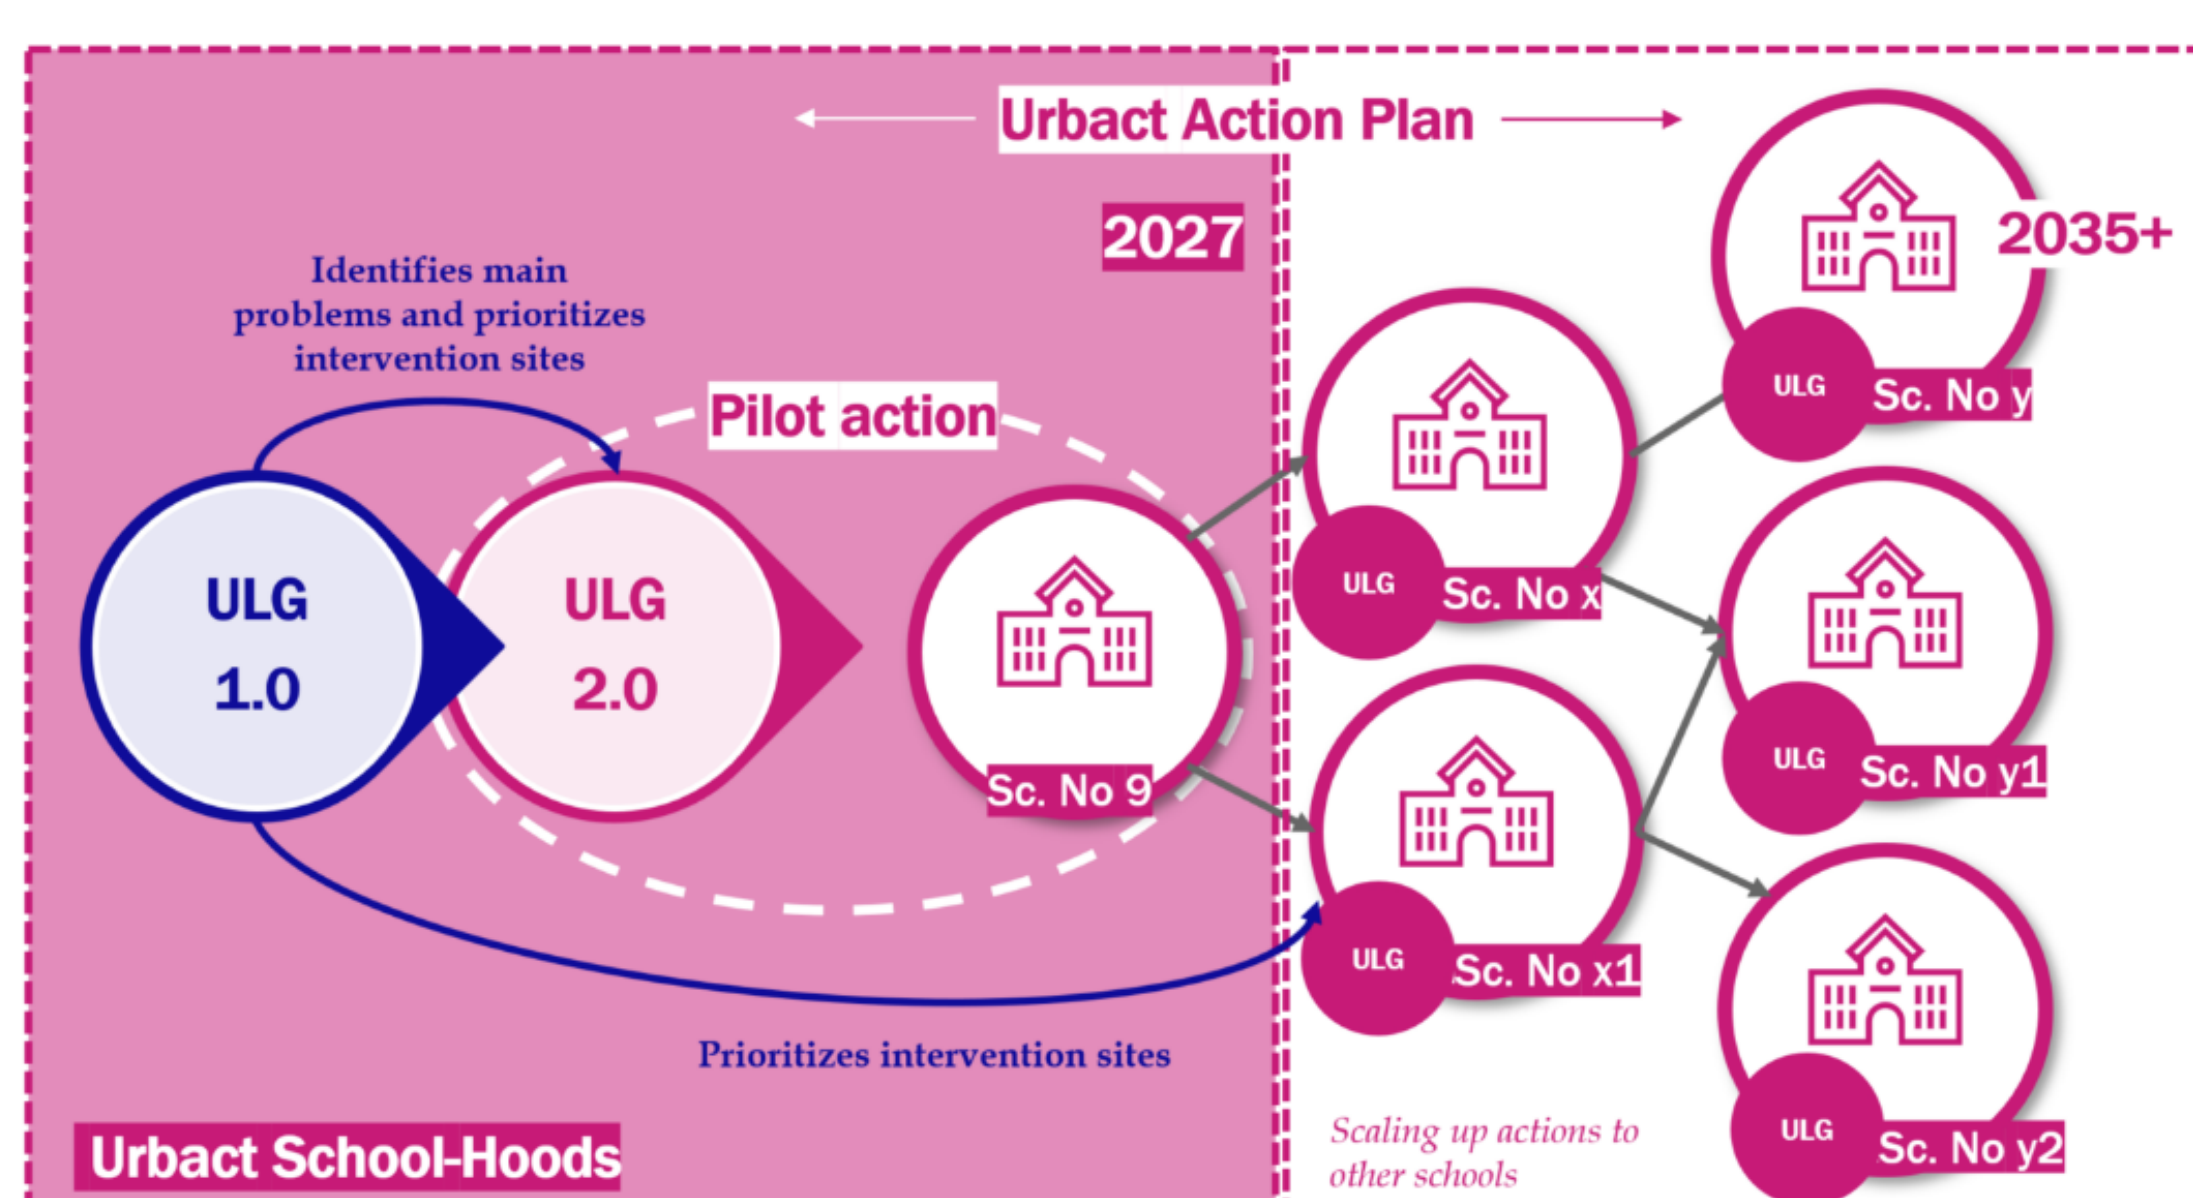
Urbact Action Plan

2027

2035+

Identifies main problems and prioritizes intervention sites

Pilot action

ULG 1.0

ULG 2.0

Sc. No 9

ULG Sc. No x

ULG Sc. No x1

ULG Sc. No y

ULG Sc. No y1

ULG Sc. No y2

Prioritizes intervention sites

Urbact School-Hoods

Scaling up actions to other schools